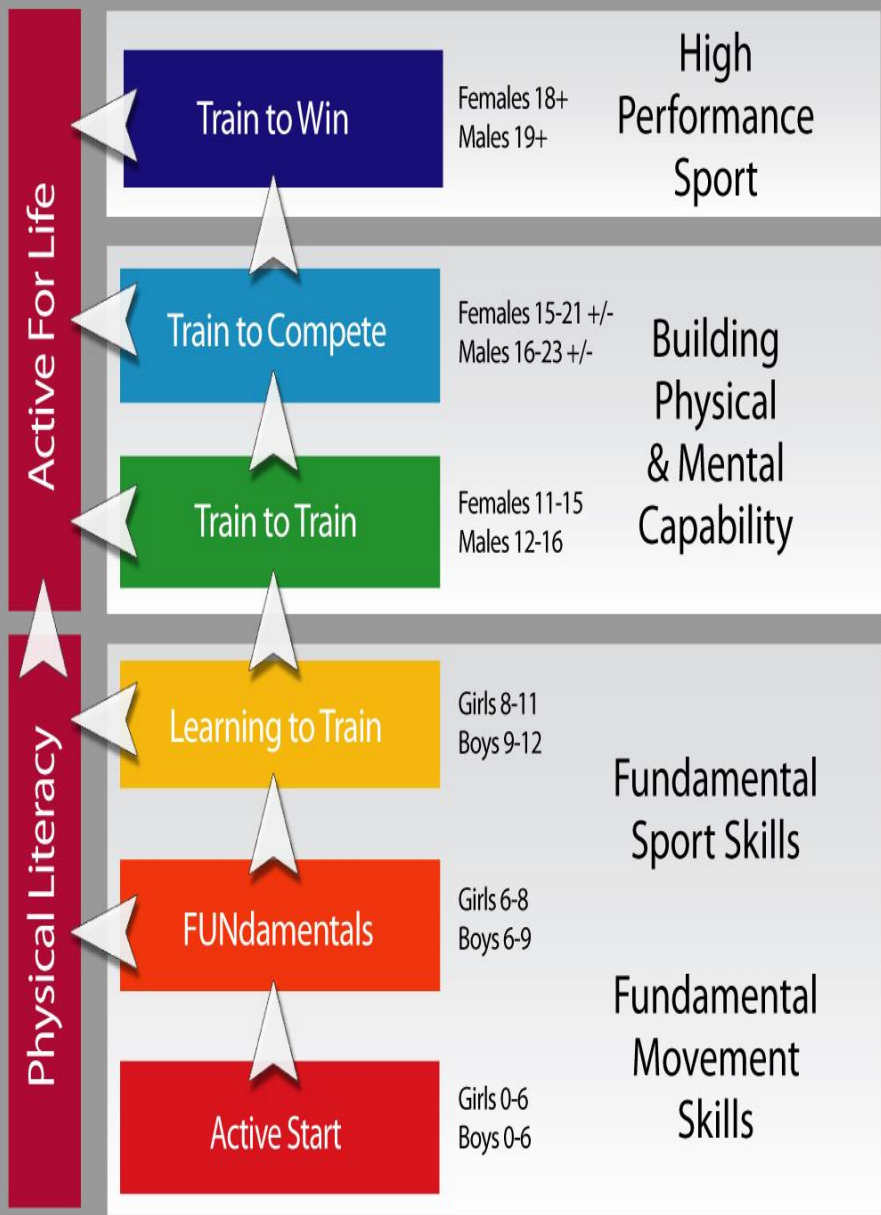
Active For Life

Train to Win

Females 18+
Males 19+

High Performance Sport

Train to Compete

Females 15-21 +/-
Males 16-23 +/-

Building Physical & Mental Capability

Train to Train

Females 11-15
Males 12-16

Physical Literacy

Learning to Train

Girls 8-11
Boys 9-12

Fundamental Sport Skills

FUNdamentals

Girls 6-8
Boys 6-9

Fundamental Movement Skills

Active Start

Girls 0-6
Boys 0-6